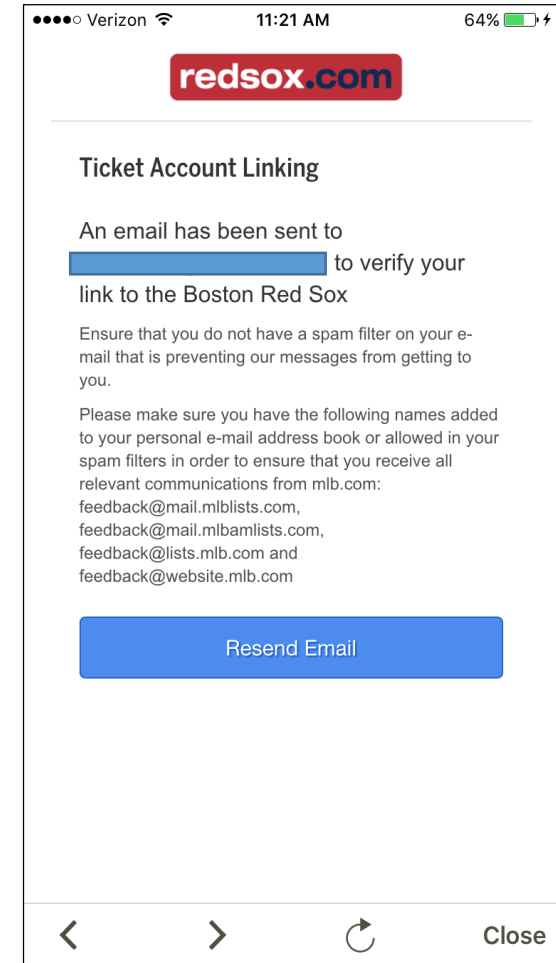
●●●●○ Verizon 11:21 AM 64%

redsox.com

Ticket Account Linking

An email has been sent to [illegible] to verify your link to the Boston Red Sox

Ensure that you do not have a spam filter on your e-mail that is preventing our messages from getting to you.

Please make sure you have the following names added to your personal e-mail address book or allowed in your spam filters in order to ensure that you receive all relevant communications from mlb.com: feedback@mail.mlblists.com, feedback@mail.mlbamlists.com, feedback@lists.mlb.com and feedback@website.mlb.com

Resend Email

< > Close